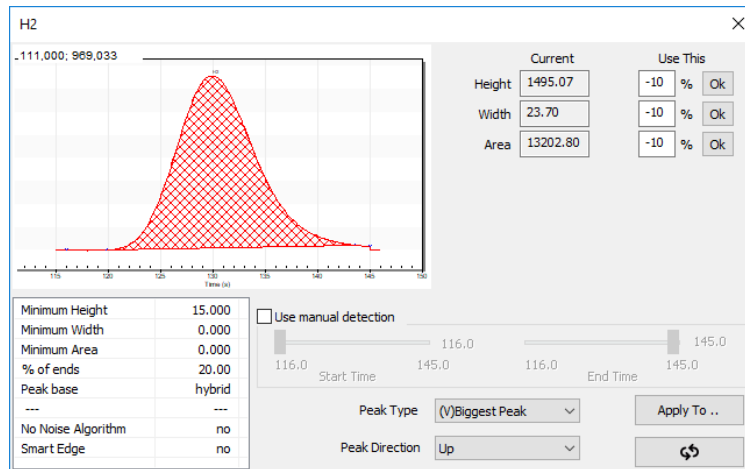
H2

111,000; 969,033

H2

115 120 125 130 135 140 145 150

Time (s)

| | Current | Use This | | |
|---|---|---|---|---|
| Height | 1495.07 | -10 | % | Ok |
| Width | 23.70 | -10 | % | Ok |
| Area | 13202.80 | -10 | % | Ok |

| | |
|---|---|
| Minimum Height | 15.000 |
| Minimum Width | 0.000 |
| Minimum Area | 0.000 |
| % of ends | 20.00 |
| Peak base | hybrid |
| --- | --- |
| No Noise Algorithm | no |
| Smart Edge | no |

Use manual detection

116.0

116.0 145.0

Start Time

145.0

116.0 145.0

End Time

Peak Type (V)Biggest Peak

Apply To ..

Peak Direction Up